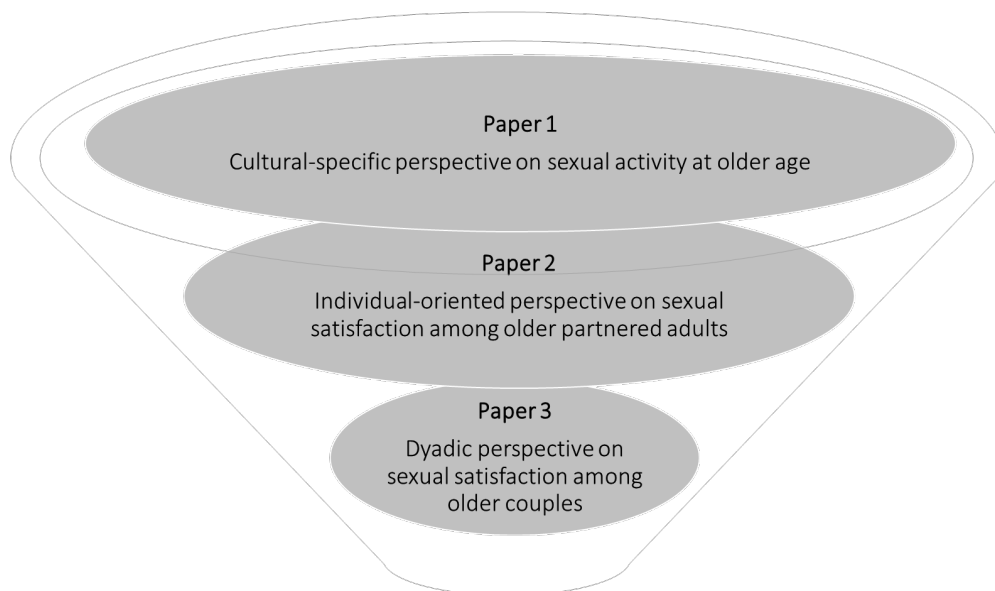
Paper 1

Cultural-specific perspective on sexual activity at older age

Paper 2

Individual-oriented perspective on sexual satisfaction among older partnered adults

Paper 3

Dyadic perspective on sexual satisfaction among older couples